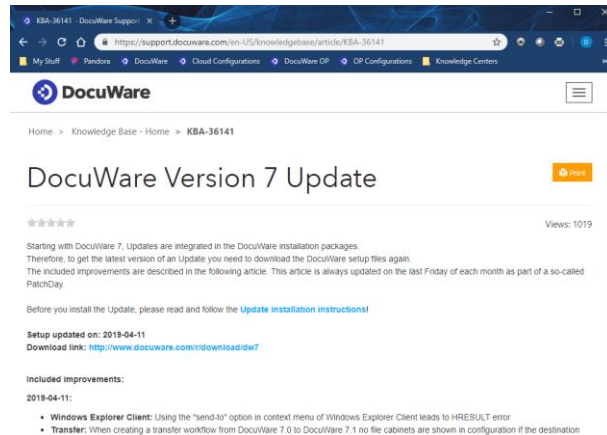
KBA-36141 - DocuWare Support ×

https://support.docuware.com/en-US/knowledgebase/article/KBA-36141

My Stuff Pandora DocuWare Cloud Configurations DocuWare OP OP Configurations Knowledge Centers

DocuWare

Home > Knowledge Base - Home > KBA-36141

DocuWare Version 7 Update

Print

Views: 1019

Starting with DocuWare 7, Updates are integrated in the DocuWare installation packages.
Therefore, to get the latest version of an Update you need to download the DocuWare setup files again.
The included improvements are described in the following article. This article is always updated on the last Friday of each month as part of a so-called PatchDay.

Before you install the Update, please read and follow the Update installation instructions!

Setup updated on: 2019-04-11
Download link: http://www.docuware.com/r/download/dw7

Included improvements:

2019-04-11:

• Windows Explorer Client: Using the "send-to" option in context menu of Windows Explorer Client leads to HRESULT error
• Transfer: When creating a transfer workflow from DocuWare 7.0 to DocuWare 7.1 no file cabinets are shown in configuration if the destination